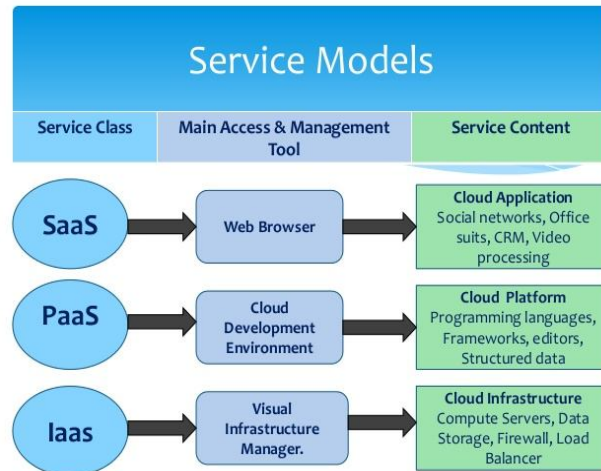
Service Models

Service Class

Main Access & Management Tool

Service Content

SaaS

Web Browser

Cloud Application
Social networks, Office suits, CRM, Video processing

PaaS

Cloud Development Environment

Cloud Platform
Programming languages, Frameworks, editors, Structured data

Iaas

Visual Infrastructure Manager.

Cloud Infrastructure
Compute Servers, Data Storage, Firewall, Load Balancer